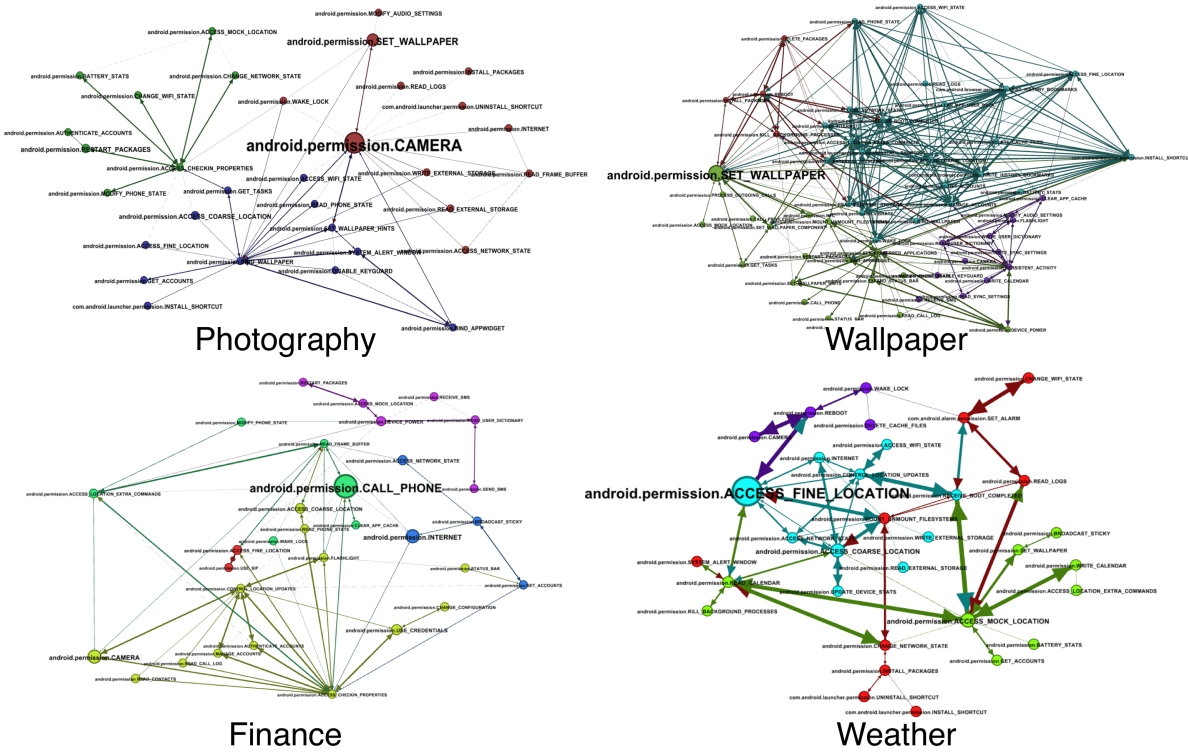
android.permission.MODIFY_AUDIO_SETTINGS
android.permission.ACCESS_MOCK_LOCATION
android.permission.SET_WALLPAPER
android.permission.BATTERY_STATS
android.permission.CHANGE_NETWORK_STATE
android.permission.INSTALL_PACKAGES
android.permission.CHANGE_WIFI_STATE
android.permission.WAKE_LOCK
android.permission.READ_LOGS
com.android.launcher.permission.UNINSTALL_SHORTCUT
android.permission.INTERNET
android.permission.AUTHENTICATE_ACCOUNTS
android.permission.CAMERA
android.permission.RESTART_PACKAGES
android.permission.ACCESS_CHECKIN_PROPERTIES
android.permission.WRITE_EXTERNAL_STORAGE
android.permission.READ_FRAME_BUFFER
android.permission.MODIFY_PHONE_STATE
android.permission.GET_TASKS
android.permission.ACCESS_WIFI_STATE
android.permission.READ_PHONE_STATE
android.permission.ACCESS_COARSE_LOCATION
android.permission.READ_EXTERNAL_STORAGE
android.permission.SET_WALLPAPER_HINTS
android.permission.ACCESS_FINE_LOCATION
android.permission.SYSTEM_ALERT_WINDOW
android.permission.ACCESS_NETWORK_STATE
android.permission.BIND_WALLPAPER
android.permission.DISABLE_KEYGUARD
android.permission.GET_ACCOUNTS
com.android.launcher.permission.INSTALL_SHORTCUT
android.permission.BIND_APPWIDGET
Photography

android.permission.ACCESS_WIFI_STATE
android.permission.READ_PHONE_STATE
android.permission.DELETE_PACKAGES
android.permission.ACCESS_FINE_LOCATION
android.permission.READ_LOGS
android.permission.INSTALL_PACKAGES
android.permission.INSTALL_SHORTCUT
android.permission.SET_WALLPAPER
android.permission.PROCESS_OUTGOING_CALLS
android.permission.CLEAR_APP_CACHE
android.permission.MODIFY_AUDIO_SETTINGS
android.permission.FLASHLIGHT
android.permission.ACCESS_MOCK_LOCATION
android.permission.SET_WALLPAPER_COMPONENT
android.permission.USER_DICTIONARY
android.permission.WRITE_SYNC_SETTINGS
android.permission.GET_TASKS
android.permission.PERSISTENT_ACTIVITY
android.permission.WRITE_CALENDAR
android.permission.CALL_PHONE
android.permission.STATUS_BAR
android.permission.READ_CALL_LOG
android.permission.DEVICE_POWER
Wallpaper

android.permission.RESTART_PACKAGES
android.permission.ACCESS_MOCK_LOCATION
android.permission.RECEIVE_SMS
android.permission.MODIFY_PHONE_STATE
android.permission.DEVICE_POWER
android.permission.USER_DICTIONARY
android.permission.READ_FRAME_BUFFER
android.permission.ACCESS_NETWORK_STATE
android.permission.ACCESS_LOCATION_EXTRA_COMMANDS
android.permission.CALL_PHONE
android.permission.SEND_SMS
android.permission.ACCESS_COARSE_LOCATION
android.permission.CLEAR_APP_CACHE
android.permission.READ_PHONE_STATE
android.permission.BROADCAST_STICKY
android.permission.INTERNET
android.permission.WAKE_LOCK
android.permission.ACCESS_FINE_LOCATION
android.permission.FLASHLIGHT
android.permission.USE_SIP
android.permission.STATUS_BAR
android.permission.CONTROL_LOCATION_UPDATES
android.permission.GET_ACCOUNTS
android.permission.CHANGE_CONFIGURATION
android.permission.USE_CREDENTIALS
android.permission.AUTHENTICATE_ACCOUNTS
android.permission.MANAGE_ACCOUNTS
android.permission.CAMERA
android.permission.READ_CALL_LOG
android.permission.READ_CONTACTS
android.permission.ACCESS_CHECKIN_PROPERTIES
Finance

android.permission.WAKE_LOCK
android.permission.CHANGE_WIFI_STATE
android.permission.REBOOT
com.android.alarm.permission.SET_ALARM
android.permission.DELETE_CACHE_FILES
android.permission.CAMERA
android.permission.ACCESS_WIFI_STATE
android.permission.INTERNET
android.permission.READ_LOGS
android.permission.CONTROL_LOCATION_UPDATES
android.permission.ACCESS_FINE_LOCATION
android.permission.RECEIVE_BOOT_COMPLETED
android.permission.MOUNT_UNMOUNT_FILESYSTEMS
android.permission.ACCESS_NETWORK_STATE
android.permission.WRITE_EXTERNAL_STORAGE
android.permission.BROADCAST_STICKY
android.permission.ACCESS_COARSE_LOCATION
android.permission.SET_WALLPAPER
android.permission.SYSTEM_ALERT_WINDOW
android.permission.READ_EXTERNAL_STORAGE
android.permission.READ_CALENDAR
android.permission.WRITE_CALENDAR
android.permission.ACCESS_LOCATION_EXTRA_COMMANDS
android.permission.UPDATE_DEVICE_STATS
android.permission.KILL_BACKGROUND_PROCESSES
android.permission.ACCESS_MOCK_LOCATION
android.permission.CHANGE_NETWORK_STATE
android.permission.BATTERY_STATS
android.permission.INSTALL_PACKAGES
android.permission.GET_ACCOUNTS
com.android.launcher.permission.UNINSTALL_SHORTCUT
com.android.launcher.permission.INSTALL_SHORTCUT
Weather